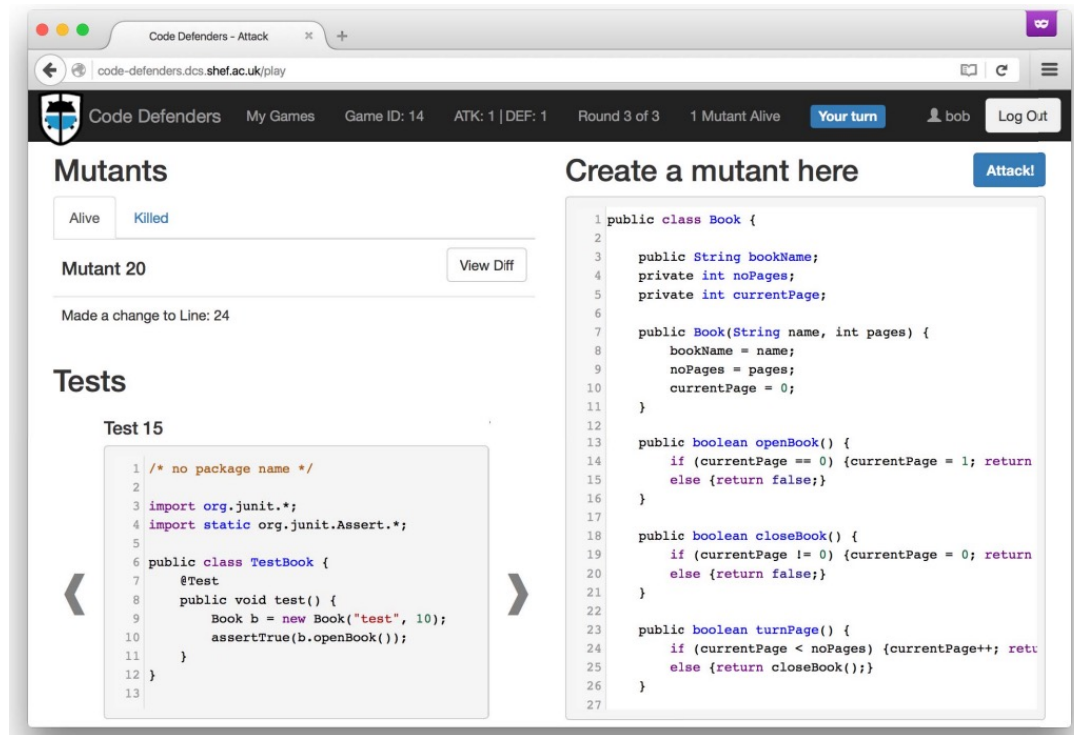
Code Defenders - Attack ×

code-defenders.dcs.shef.ac.uk/play

Code Defenders My Games Game ID: 14 ATK: 1 | DEF: 1 Round 3 of 3 1 Mutant Alive Your turn bob Log Out

Mutants

Alive Killed

Mutant 20 View Diff

Made a change to Line: 24

Tests

Test 15

1 /* no package name */
2
3 import org.junit.*;
4 import static org.junit.Assert.*;
5
6 public class TestBook {
7 @Test
8 public void test() {
9 Book b = new Book("test", 10);
10 assertTrue(b.openBook());
11 }
12 }
13

Create a mutant here

Attack!

1 public class Book {
2
3 public String bookName;
4 private int noPages;
5 private int currentPage;
6
7 public Book(String name, int pages) {
8 bookName = name;
9 noPages = pages;
10 currentPage = 0;
11 }
12
13 public boolean openBook() {
14 if (currentPage == 0) {currentPage = 1; return
15 else {return false;}
16 }
17
18 public boolean closeBook() {
19 if (currentPage != 0) {currentPage = 0; return
20 else {return false;}
21 }
22
23 public boolean turnPage() {
24 if (currentPage < noPages) {currentPage++; retu
25 else {return closeBook();}
26 }
27